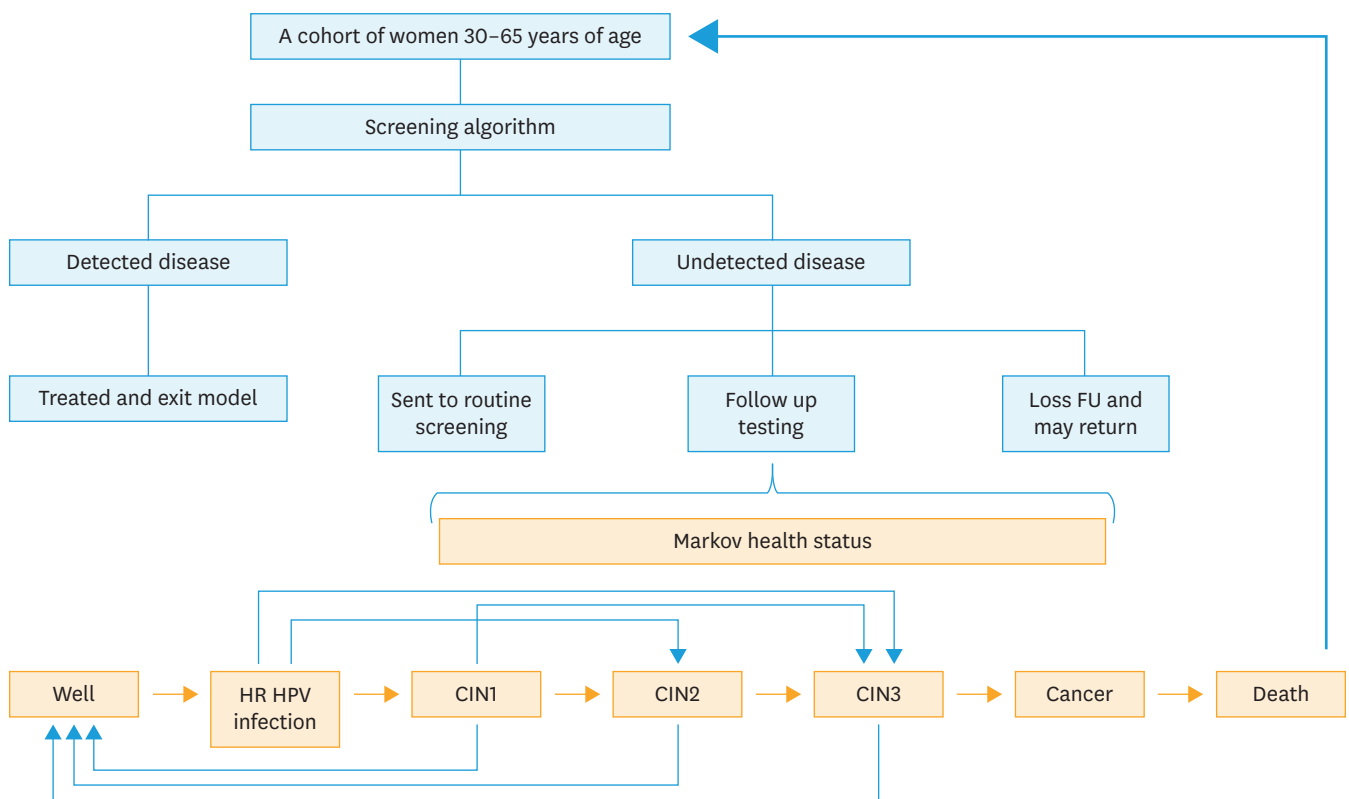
A cohort of women 30–65 years of age

Screening algorithm

Detected disease

Undetected disease

Treated and exit model

Sent to routine screening

Follow up testing

Loss FU and may return

Markov health status

Well

HR HPV infection

CIN1

CIN2

CIN3

Cancer

Death